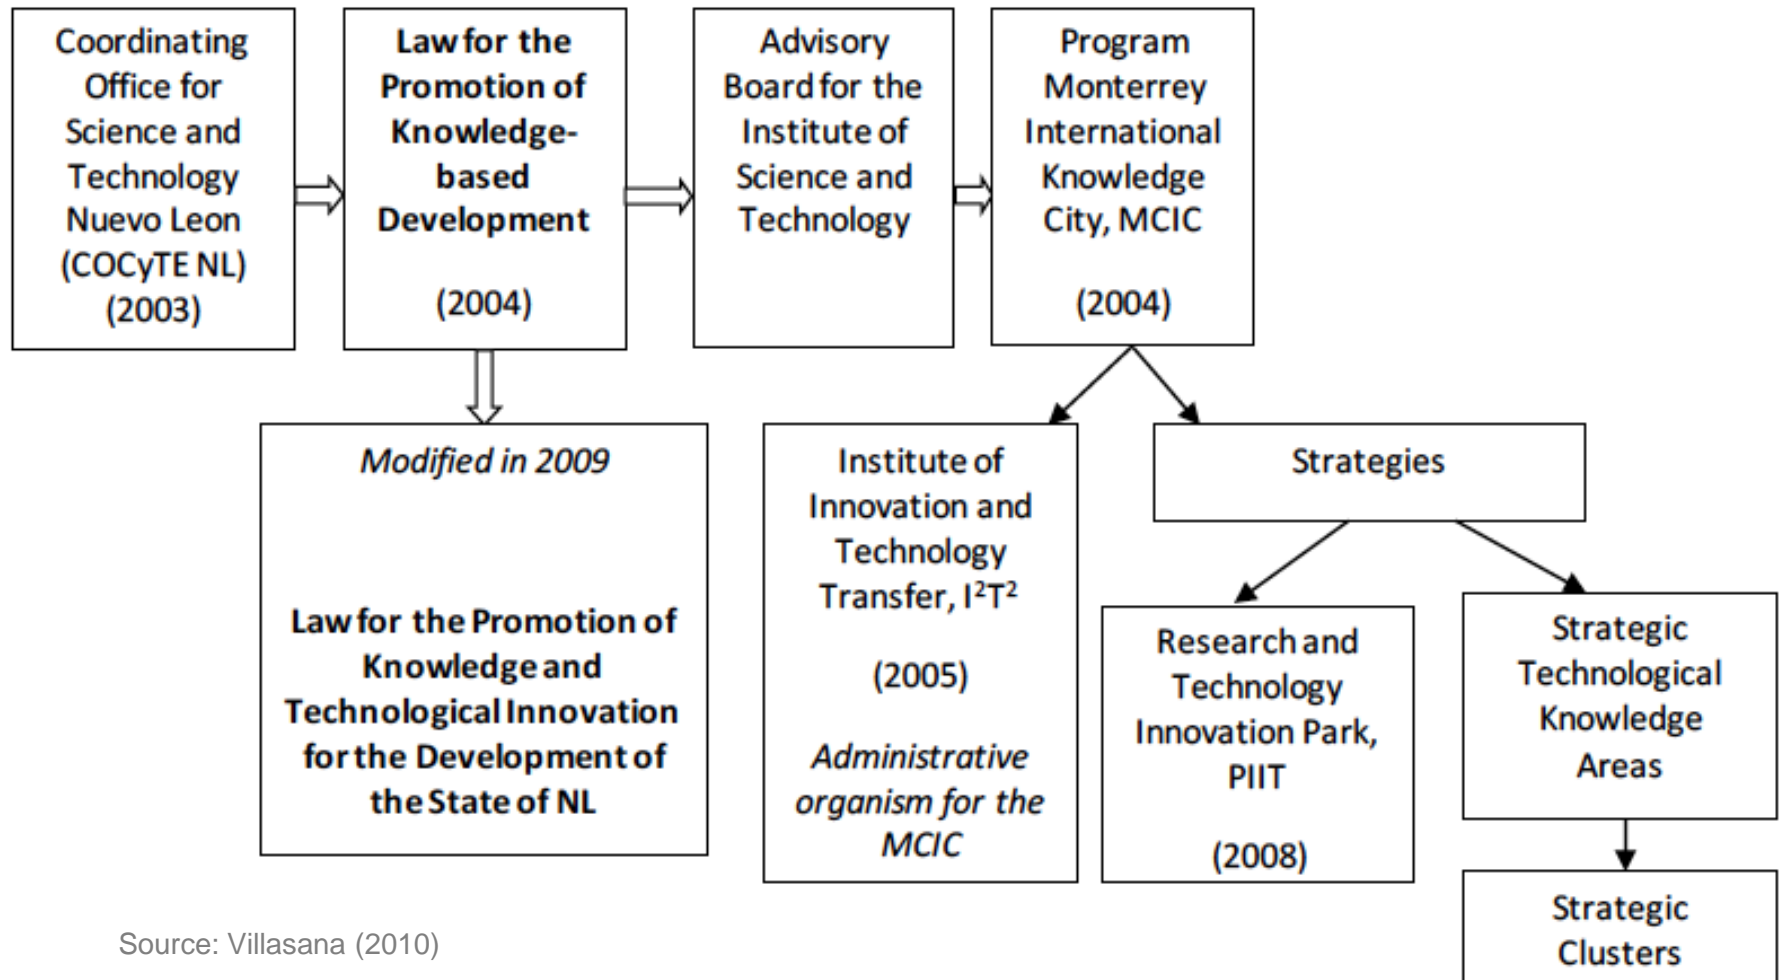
Coordinating Office for Science and Technology Nuevo Leon (COCyTE NL) (2003)

Law for the Promotion of Knowledge-based Development

(2004)

Advisory Board for the Institute of Science and Technology

Program Monterrey International Knowledge City, MCIC

(2004)

Modified in 2009

Law for the Promotion of Knowledge and Technological Innovation for the Development of the State of NL

Institute of Innovation and Technology Transfer, $I^2T^2$

(2005)

Administrative organism for the MCIC

Strategies

Research and Technology Innovation Park, PIIT

(2008)

Strategic Technological Knowledge Areas

Strategic Clusters

Source: Villasana (2010)